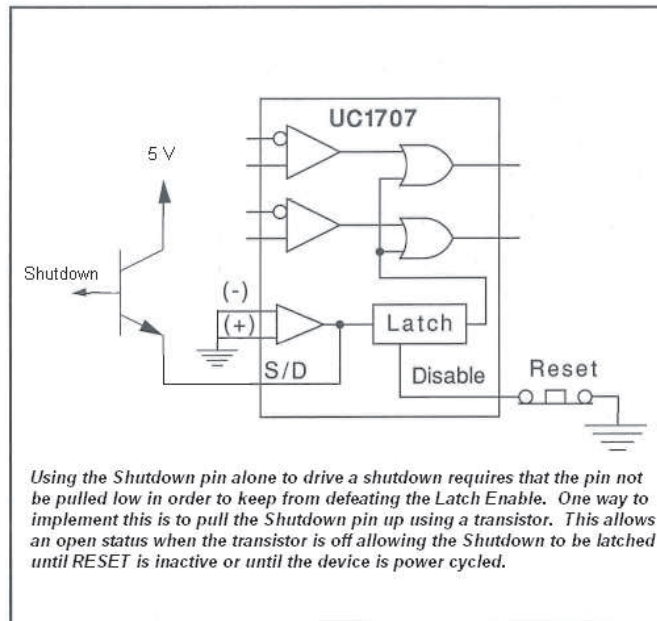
UC1707

5 V

Shutdown

(-)

(+)

Latch

S/D

Disable

Reset

Using the Shutdown pin alone to drive a shutdown requires that the pin not be pulled low in order to keep from defeating the Latch Enable. One way to implement this is to pull the Shutdown pin up using a transistor. This allows an open status when the transistor is off allowing the Shutdown to be latched until RESET is inactive or until the device is power cycled.